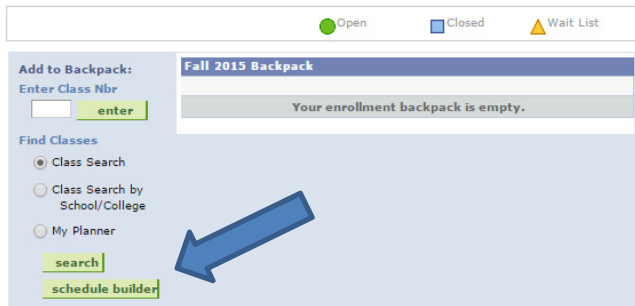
Open Closed Wait List

Add to Backpack:
Enter Class Nbr
enter

Find Classes
Class Search
Class Search by School/College
My Planner
search
schedule builder

Fall 2015 Backpack
Your enrollment backpack is empty.